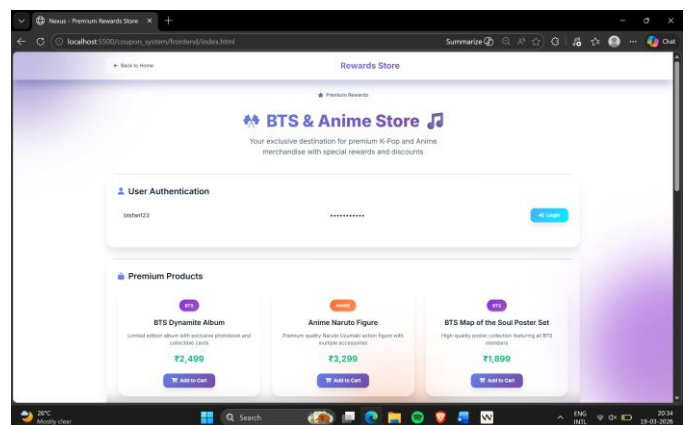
Nexus - Premium Rewards Store ×
localhost:5500/coupon_system/frontend/index.html
Summarize
Chat

← Back to Home
Rewards Store

Premium Rewards

BTS & Anime Store

Your exclusive destination for premium K-Pop and Anime merchandise with special rewards and discounts

User Authentication

btsfan123
••••••••••••
Login

Premium Products

BTS
BTS Dynamite Album
Limited edition album with exclusive photobook and collectible cards
₹2,499
Add to Cart

ANIME
Anime Naruto Figure
Premium quality Naruto Uzumaki action figure with multiple accessories
₹3,299
Add to Cart

BTS
BTS Map of the Soul Poster Set
High-quality poster collection featuring all BTS members
₹1,899
Add to Cart

26°C
Mostly clear
Search
ENG
INTL
20:34
19-03-2026